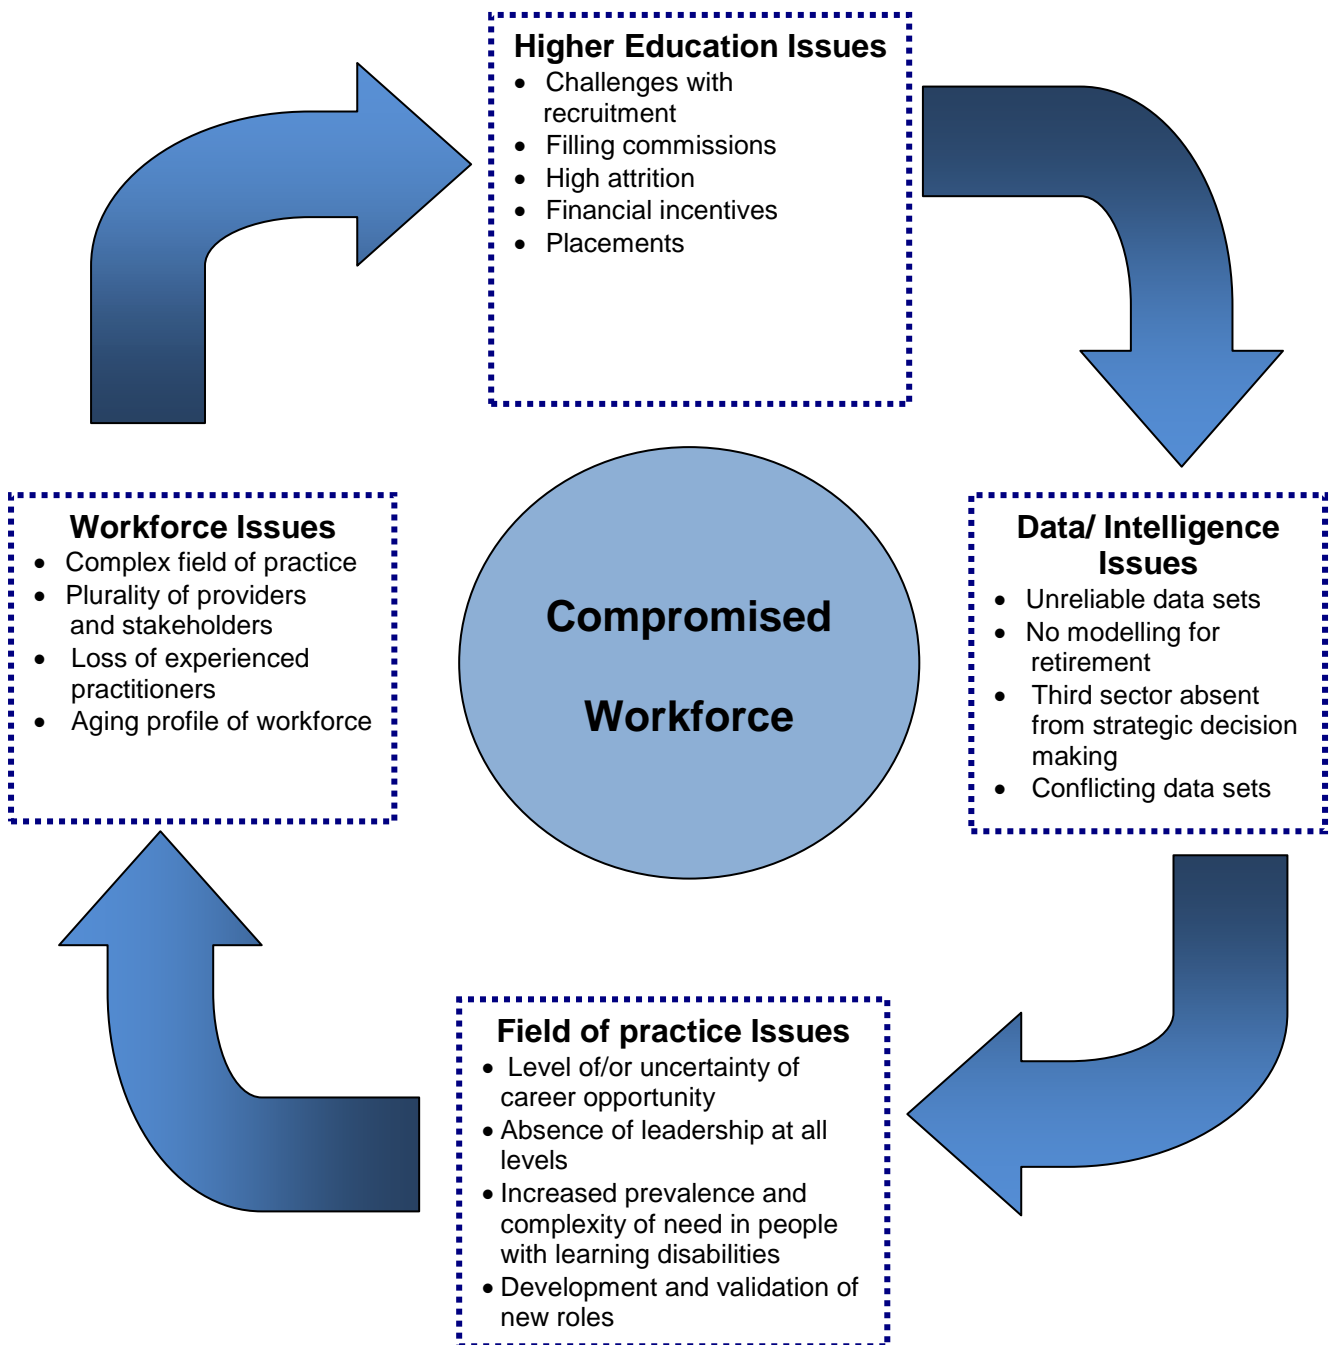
Higher Education Issues
- Challenges with recruitment
- Filling commissions
- High attrition
- Financial incentives
- Placements

Workforce Issues
- Complex field of practice
- Plurality of providers and stakeholders
- Loss of experienced practitioners
- Aging profile of workforce

Compromised

Workforce

Data/ Intelligence Issues
- Unreliable data sets
- No modelling for retirement
- Third sector absent from strategic decision making
- Conflicting data sets

Field of practice Issues
- Level of/or uncertainty of career opportunity
- Absence of leadership at all levels
- Increased prevalence and complexity of need in people with learning disabilities
- Development and validation of new roles